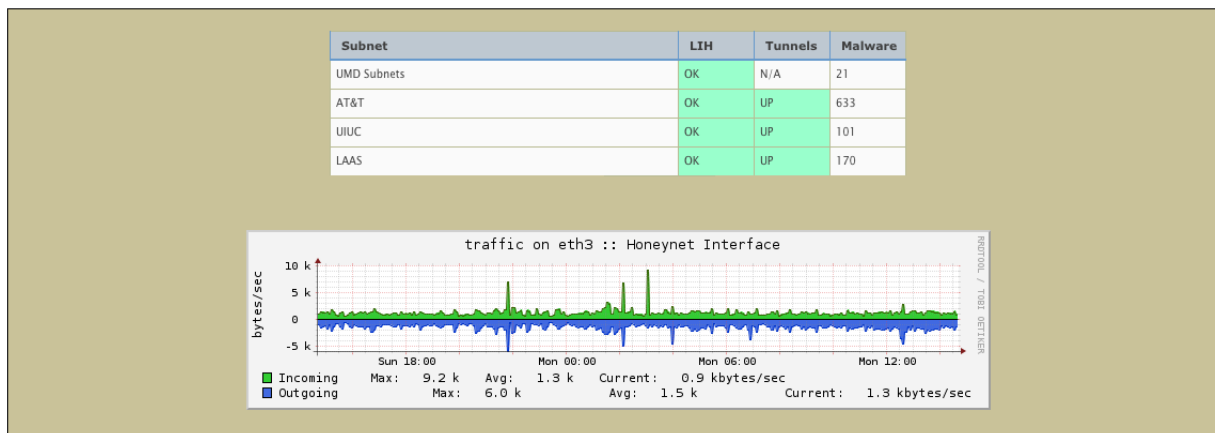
| Subnet | LIH | Tunnels | Malware |
|---|---|---|---|
| UMD Subnets | OK | N/A | 21 |
| AT&T | OK | UP | 633 |
| UIUC | OK | UP | 101 |
| LAAS | OK | UP | 170 |

traffic on eth3 :: Honeynet Interface

RRDTOOL / TOBI OETIKER

bytes/sec

10 k
5 k
0
-5 k

Sun 18:00 Mon 00:00 Mon 06:00 Mon 12:00

Incoming Max: 9.2 k Avg: 1.3 k Current: 0.9 kbytes/sec
Outgoing Max: 6.0 k Avg: 1.5 k Current: 1.3 kbytes/sec